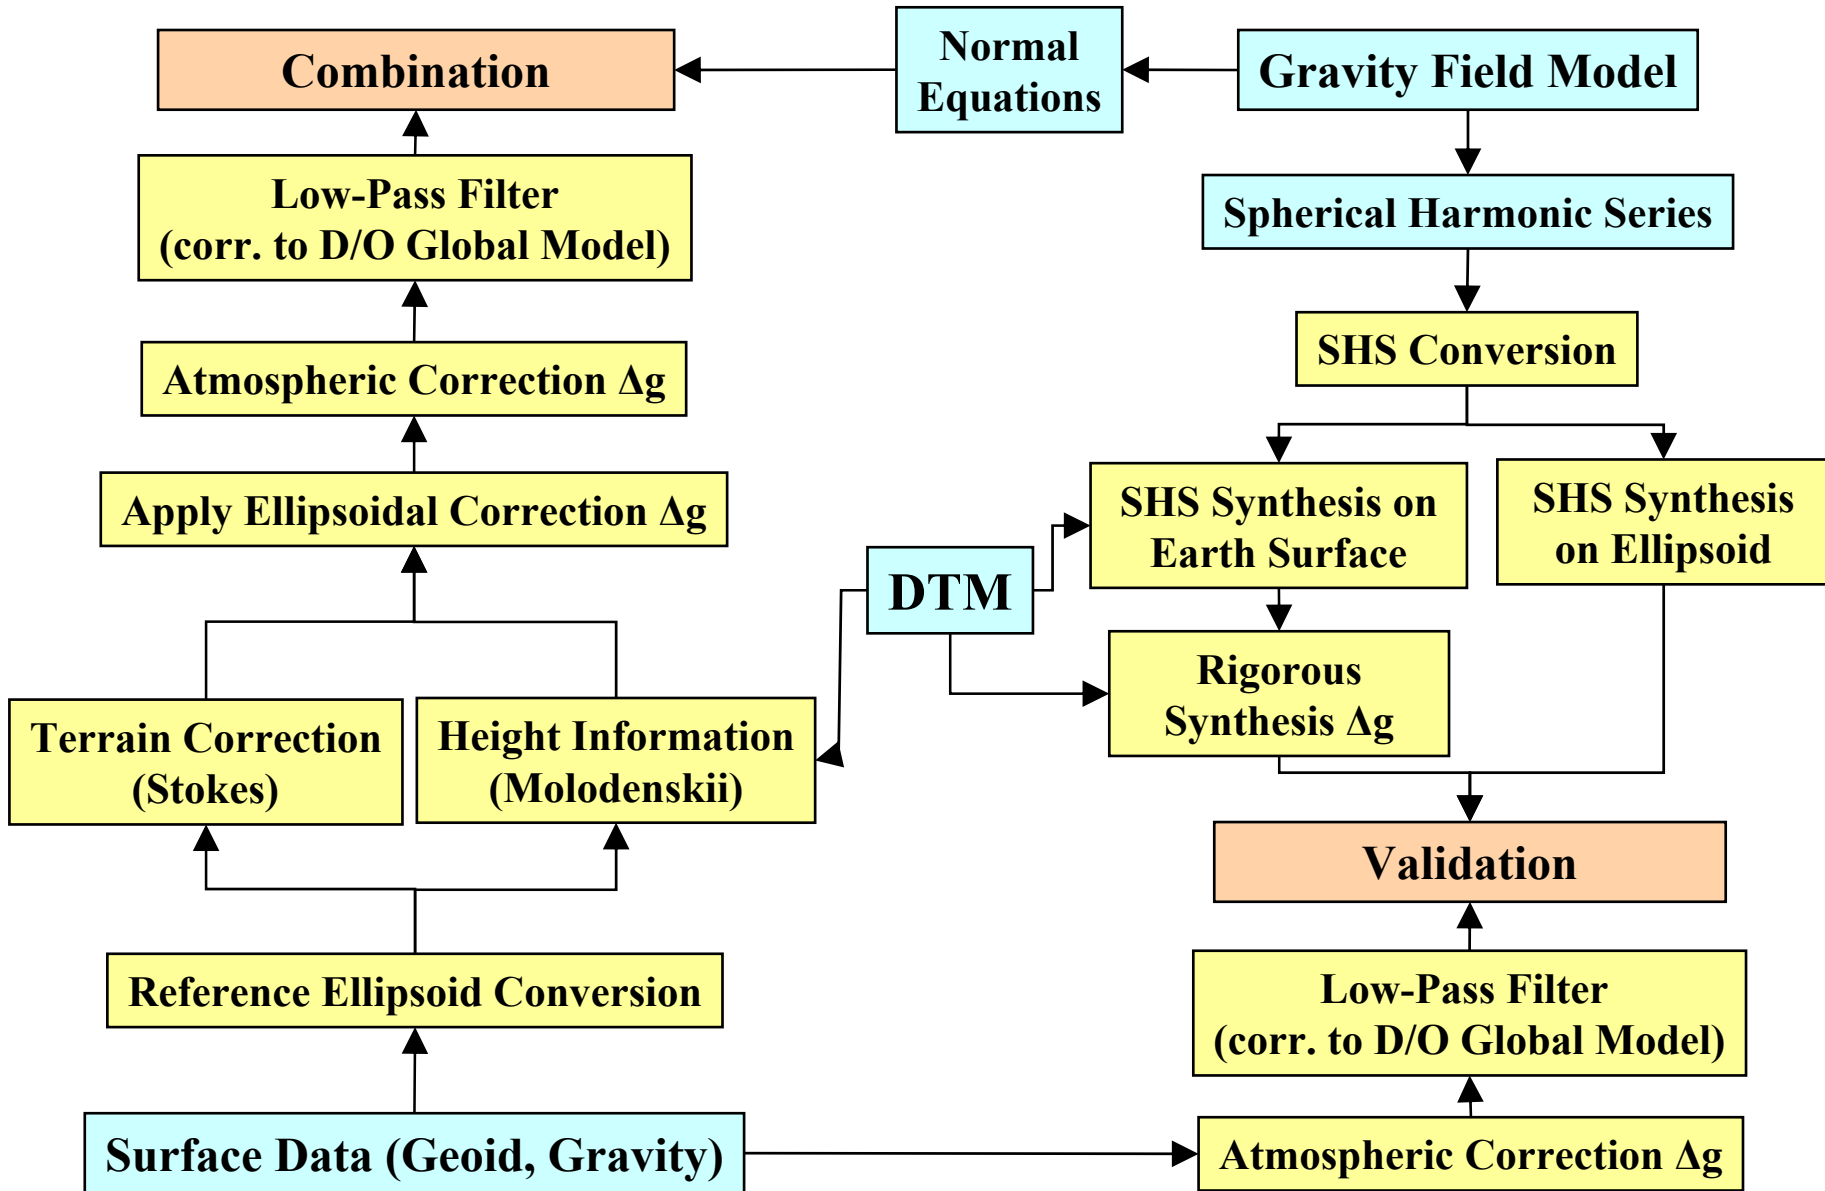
Combination

Normal Equations

Gravity Field Model

Low-Pass Filter (corr. to D/O Global Model)

Spherical Harmonic Series

SHS Conversion

Atmospheric Correction $\Delta g$

Apply Ellipsoidal Correction $\Delta g$

SHS Synthesis on Earth Surface

SHS Synthesis on Ellipsoid

DTM

Rigorous Synthesis $\Delta g$

Terrain Correction (Stokes)

Height Information (Molodenskii)

Validation

Reference Ellipsoid Conversion

Low-Pass Filter (corr. to D/O Global Model)

Surface Data (Geoid, Gravity)

Atmospheric Correction $\Delta g$